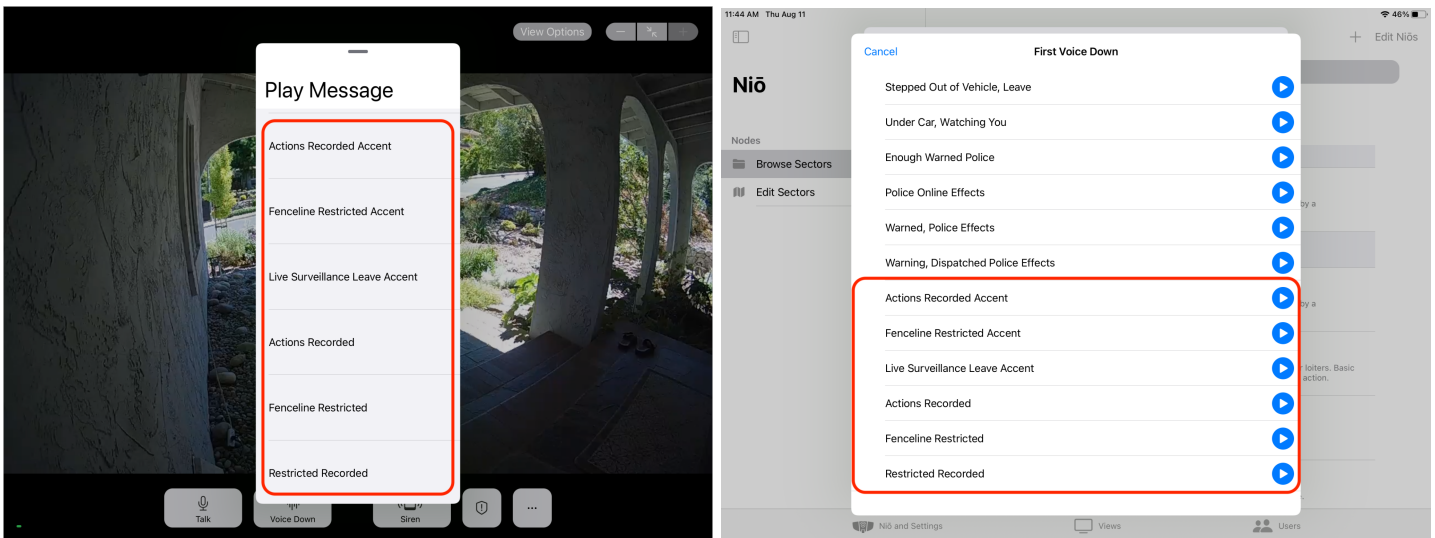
View Options

Play Message

Actions Recorded Accent

Fenceline Restricted Accent

Live Surveillance Leave Accent

Actions Recorded

Fenceline Restricted

Restricted Recorded

Talk
Voice Down
Siren
...

11:44 AM Thu Aug 11
46%

Edit Niōs

Niō

Nodes

Browse Sectors

Edit Sectors

Cancel
First Voice Down

Stepped Out of Vehicle, Leave

Under Car, Watching You

Enough Warned Police

Police Online Effects

Warned, Police Effects

Warning, Dispatched Police Effects

Actions Recorded Accent

Fenceline Restricted Accent

Live Surveillance Leave Accent

Actions Recorded

Fenceline Restricted

Restricted Recorded

by a

by a

loiters. Basic
action.

Niō and Settings
Views
Users